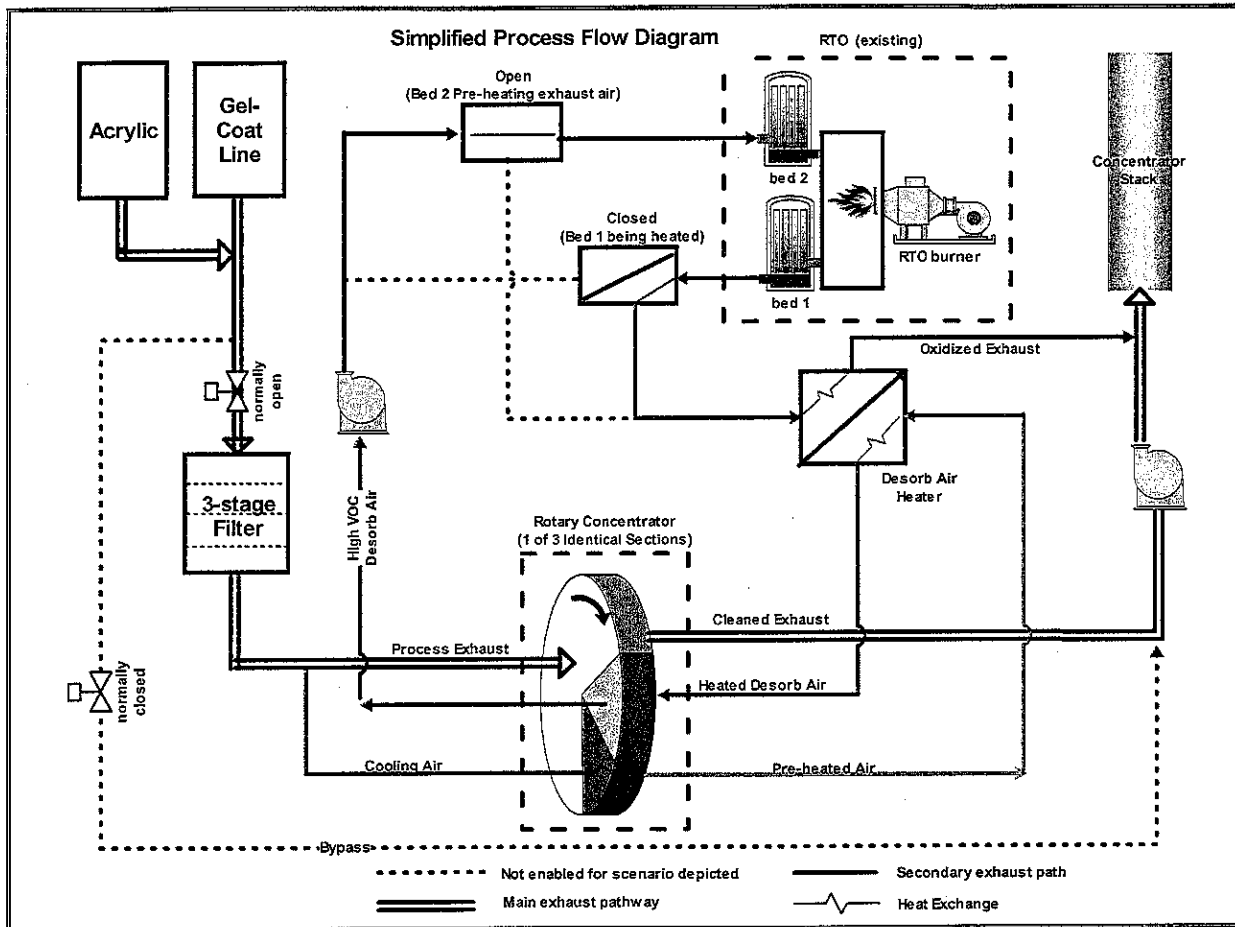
Simplified Process Flow Diagram

RTO (existing)

Acrylic

Gel-Coat Line

Open
(Bed 2 Pre-heating exhaust air)

bed 2

bed 1

RTO burner

Concentrator Stack

Closed
(Bed 1 being heated)

Oxidized Exhaust

normally open

3-stage Filter

High VOC Desorb Air

Desorb Air Heater

Rotary Concentrator
(1 of 3 Identical Sections)

Cleaned Exhaust

Process Exhaust

Heated Desorb Air

normally closed

Cooling Air

Pre-heated Air

Bypass

Not enabled for scenario depicted

Secondary exhaust path

Main exhaust pathway

Heat Exchange